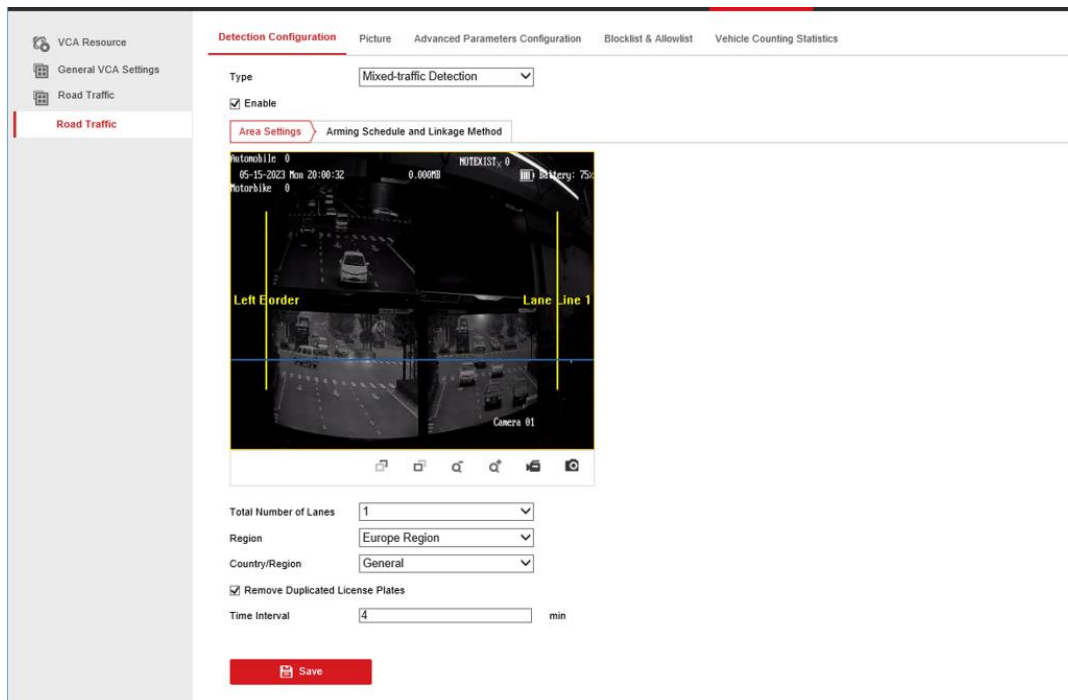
VCA Resource
General VCA Settings
Road Traffic
Road Traffic

Detection Configuration
Picture
Advanced Parameters Configuration
Blocklist & Allowlist
Vehicle Counting Statistics

Type
Mixed-traffic Detection
☑ Enable

Area Settings
Arming Schedule and Linkage Method

Automobile 0
05-15-2023 Mon 20:00:32
Motorbike 0
NOTEXIST 0
0.000MB
Battery: 75%
Left Border
Lane Line 1
Camera 01

Total Number of Lanes
1
Region
Europe Region
Country/Region
General
☑ Remove Duplicated License Plates
Time Interval
4
min

Save